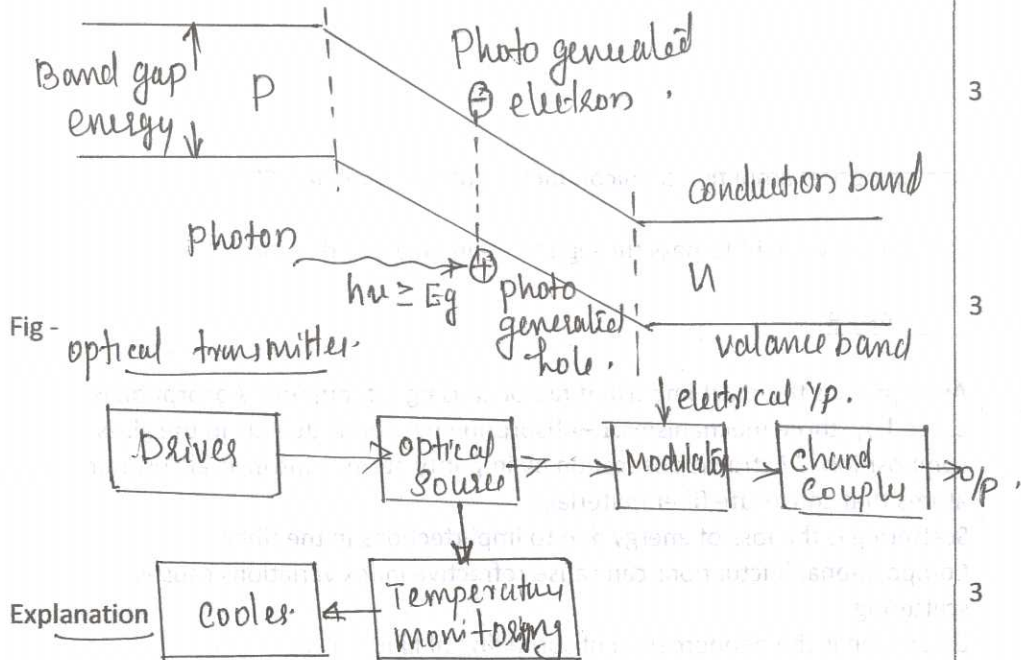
Band gap energy

P

Photo generated
⊖ electron

3

conduction band

photon

$h\nu \geq Eg$

⊕ photo generated hole

n

3

valance band

Fig - optical transmitter

electrical i/p.

Driver

optical Source

Modulator

Chanel Coupler

o/p

Explanation

Cooler

Temperature monitoring

3